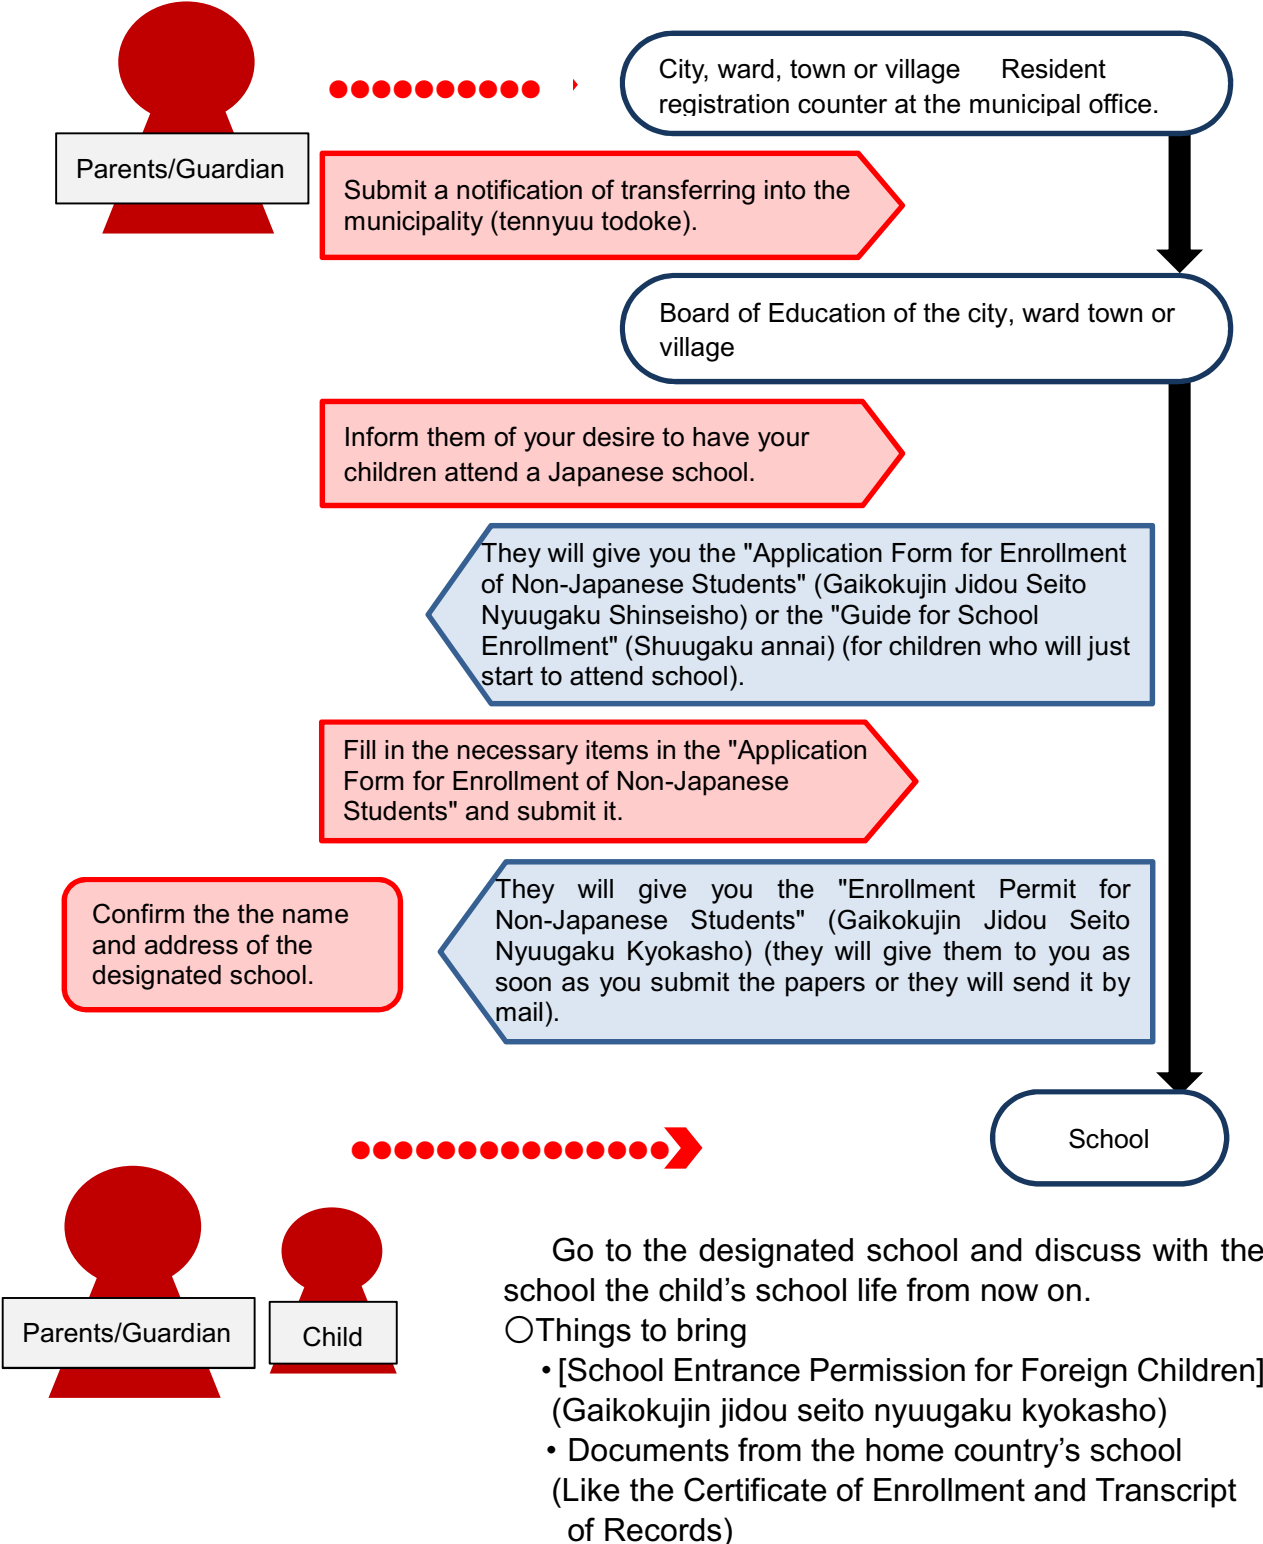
Parents/Guardian

City, ward, town or village Resident registration counter at the municipal office.

Submit a notification of transferring into the municipality (tennyuu todoke).

Board of Education of the city, ward town or village

Inform them of your desire to have your children attend a Japanese school.

They will give you the "Application Form for Enrollment of Non-Japanese Students" (Gaikokujin Jidou Seito Nyuugaku Shinseisho) or the "Guide for School Enrollment" (Shuugaku annai) (for children who will just start to attend school).

Fill in the necessary items in the "Application Form for Enrollment of Non-Japanese Students" and submit it.

Confirm the the name and address of the designated school.

They will give you the "Enrollment Permit for Non-Japanese Students" (Gaikokujin Jidou Seito Nyuugaku Kyokasho) (they will give them to you as soon as you submit the papers or they will send it by mail).

School

Parents/Guardian

Child

Go to the designated school and discuss with the school the child’s school life from now on.
〇Things to bring
• [School Entrance Permission for Foreign Children] (Gaikokujin jidou seito nyuugaku kyokasho)
• Documents from the home country’s school (Like the Certificate of Enrollment and Transcript of Records)